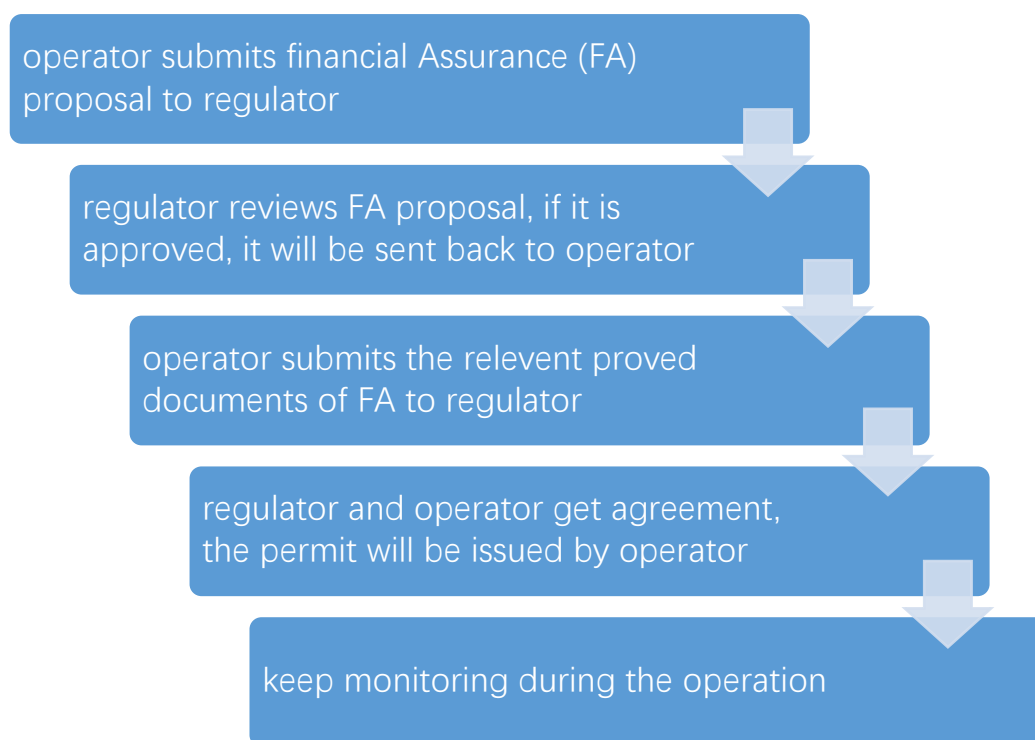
operator submits financial Assurance (FA) proposal to regulator

regulator reviews FA proposal, if it is approved, it will be sent back to operator

operator submits the relevent proved documents of FA to regulator

regulator and operator get agreement, the permit will be issued by operator

keep monitoring during the operation